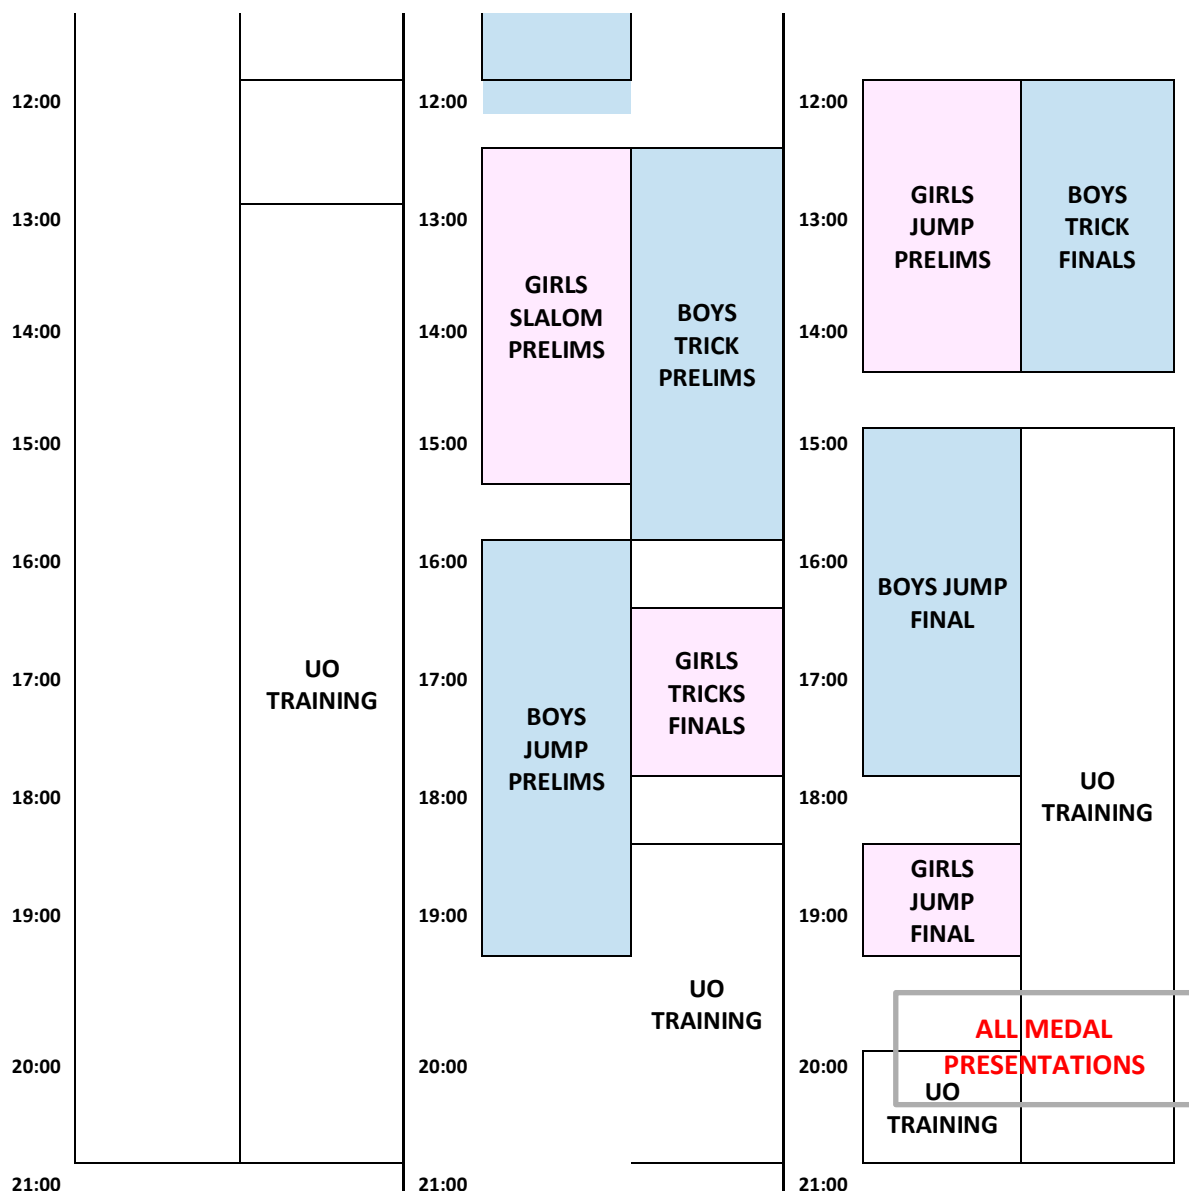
| | | | | | | | |
|---|---|---|---|---|---|---|---|
| 12:00 | | | 12:00 | | | 12:00 | GIRLS JUMP PRELIMS | BOYS TRICK FINALS |
| 13:00 | | | 13:00 | GIRLS SLALOM PRELIMS | BOYS TRICK PRELIMS | 13:00 | | |
| 14:00 | | | 14:00 | | | 14:00 | | |
| 15:00 | | | 15:00 | | | 15:00 | BOYS JUMP FINAL | UO TRAINING |
| 16:00 | | | 16:00 | BOYS JUMP PRELIMS | GIRLS TRICKS FINALS | 16:00 | | |
| 17:00 | | UO TRAINING | 17:00 | | | 17:00 | | |
| 18:00 | | | 18:00 | | | 18:00 | GIRLS JUMP FINAL | |
| 19:00 | | | 19:00 | | UO TRAINING | 19:00 | | |
| 20:00 | | | 20:00 | | | 20:00 | UO TRAINING | |
| 21:00 | | | 21:00 | | | 21:00 | | |

ALL MEDAL PRESENTATIONS